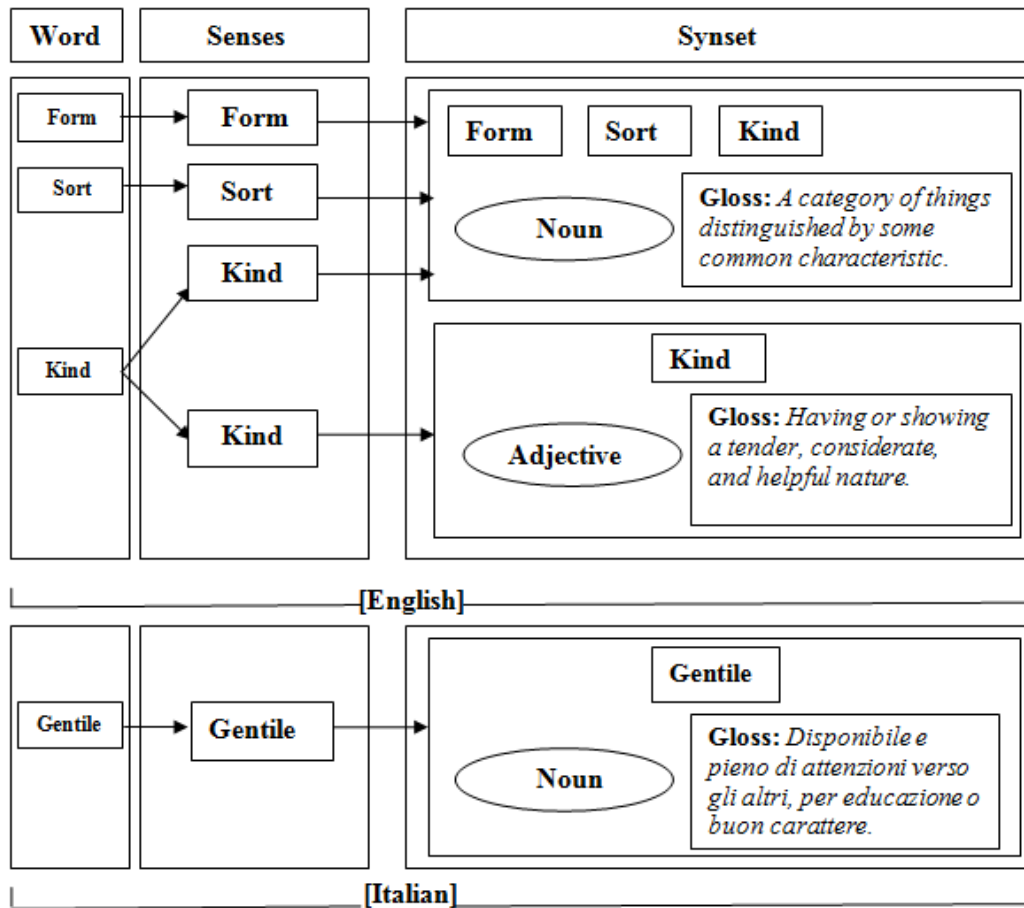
Word

Senses

Synset

Form

Sort

Kind

Form

Sort

Kind

Kind

Form

Sort

Kind

Noun

Gloss: *A category of things distinguished by some common characteristic.*

Kind

Adjective

Gloss: *Having or showing a tender, considerate, and helpful nature.*

[English]

Gentile

Gentile

Gentile

Noun

Gloss: *Disponibile e pieno di attenzioni verso gli altri, per educazione o buon carattere.*

[Italian]